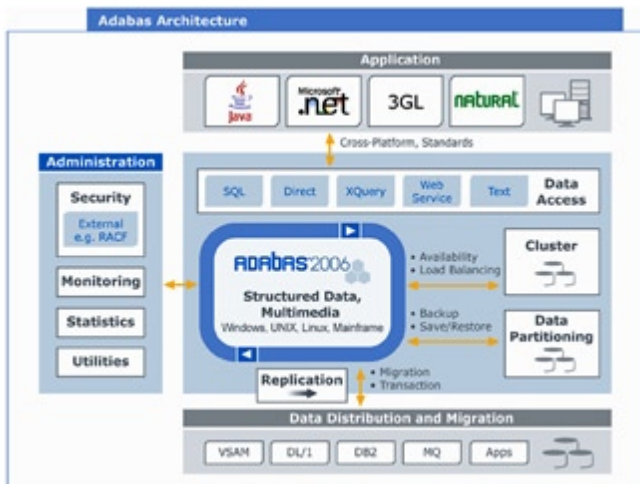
Adabas Architecture

Application

Java

Microsoft .net

3GL

natural

Cross-Platform, Standards

Administration

Security

External e.g. RACF

Monitoring

Statistics

Utilities

SQL

Direct

XQuery

Web Service

Text

Data Access

ADABAS 2006

Structured Data, Multimedia

Windows, UNIX, Linux, Mainframe

• Availability
• Load Balancing

Cluster

• Backup
• Save/Restore

Data Partitioning

Replication

• Migration
• Transaction

Data Distribution and Migration

VSAM

DL/1

DB2

MQ

Apps